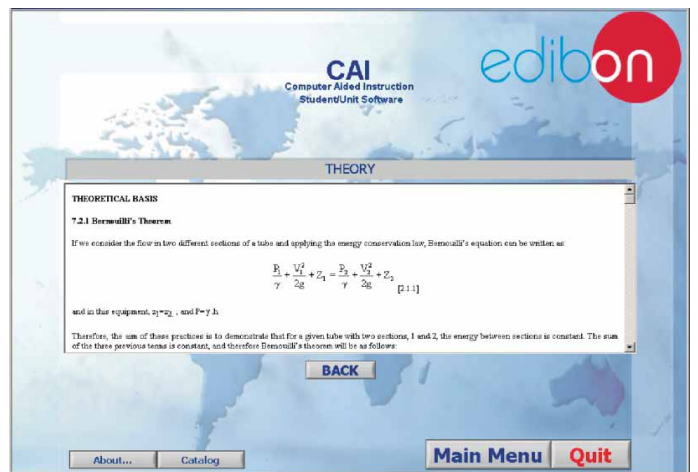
CAI
Computer Aided Instruction
Student/Unit Software

edibon

THEORY

THEORETICAL BASIS

7.2.1 Bernoulli's Theorem

If we consider the flow in two different sections of a tube and applying the energy conservation law, Bernoulli's equation can be written as:

$\frac{P_1}{\gamma} + \frac{V_1^2}{2g} + Z_1 = \frac{P_2}{\gamma} + \frac{V_2^2}{2g} + Z_2$ [2.1.1]

and in this equipment, $z_1=z_2$ , and $P=\gamma.h$

Therefore, the aim of these practices is to demonstrate that for a given tube with two sections, 1 and 2, the energy between sections is constant. The sum of the three previous terms is constant, and therefore Bernoulli's theorem will be as follows:

BACK

About...

Catalog

Main Menu

Quit